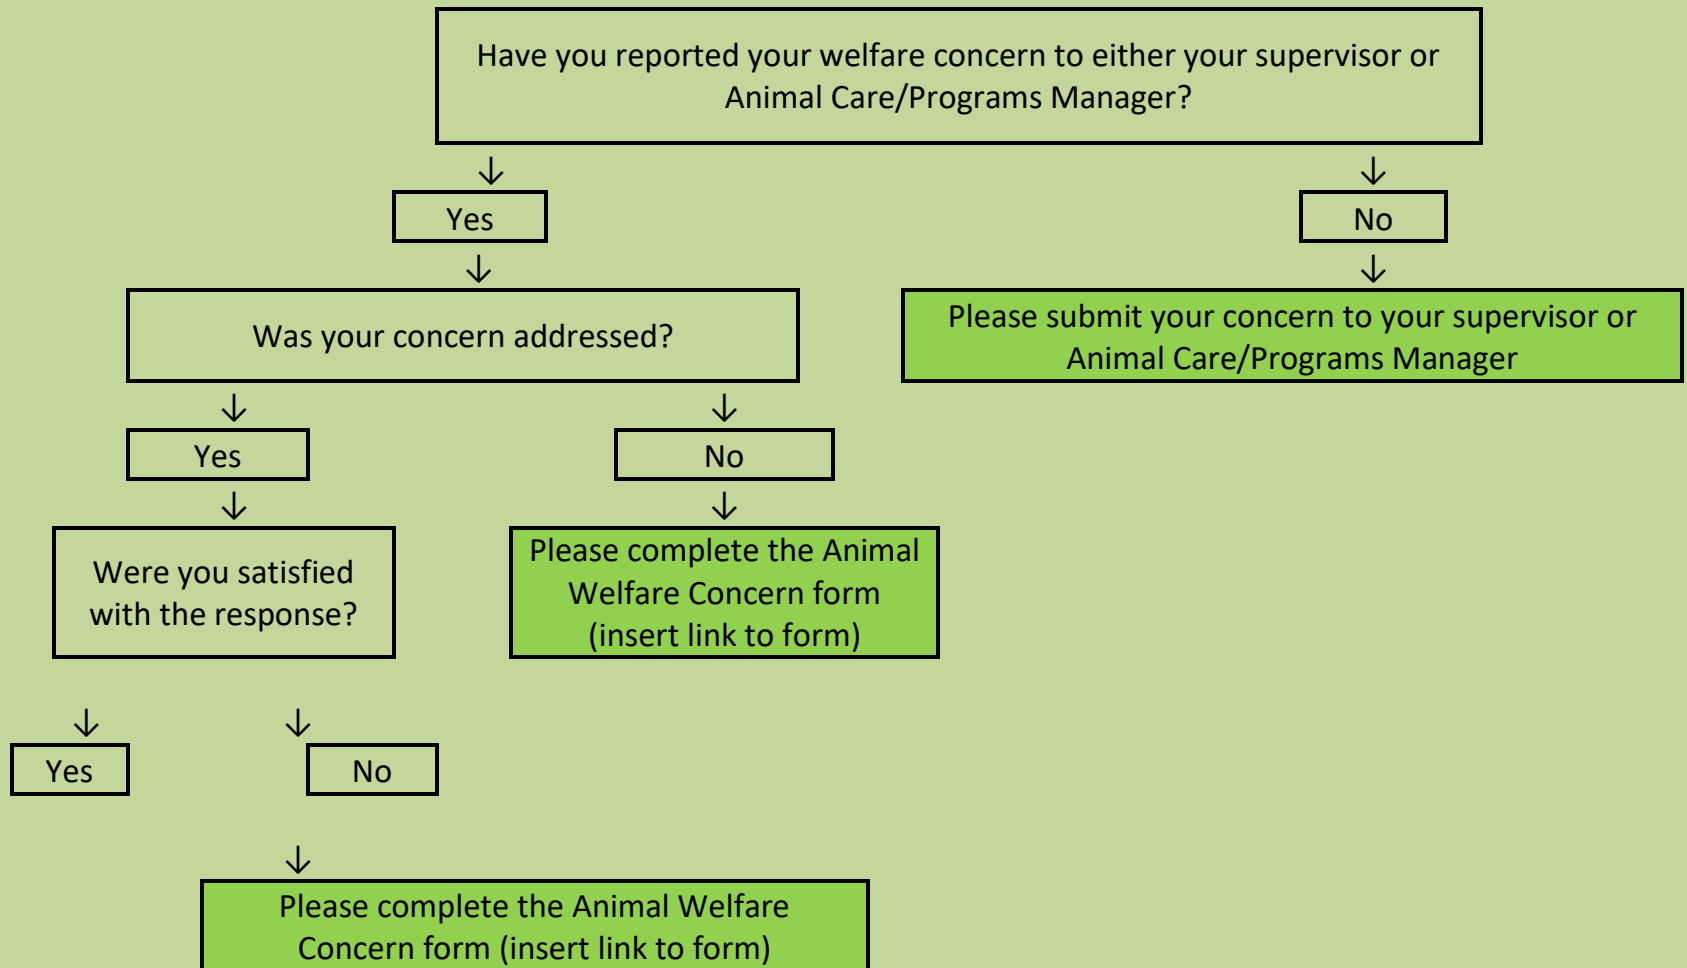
Have you reported your welfare concern to either your supervisor or Animal Care/Programs Manager?

Yes

No

Please submit your concern to your supervisor or Animal Care/Programs Manager

Was your concern addressed?

Yes

No

Please complete the Animal Welfare Concern form (insert link to form)

Were you satisfied with the response?

Yes

No

Please complete the Animal Welfare Concern form (insert link to form)